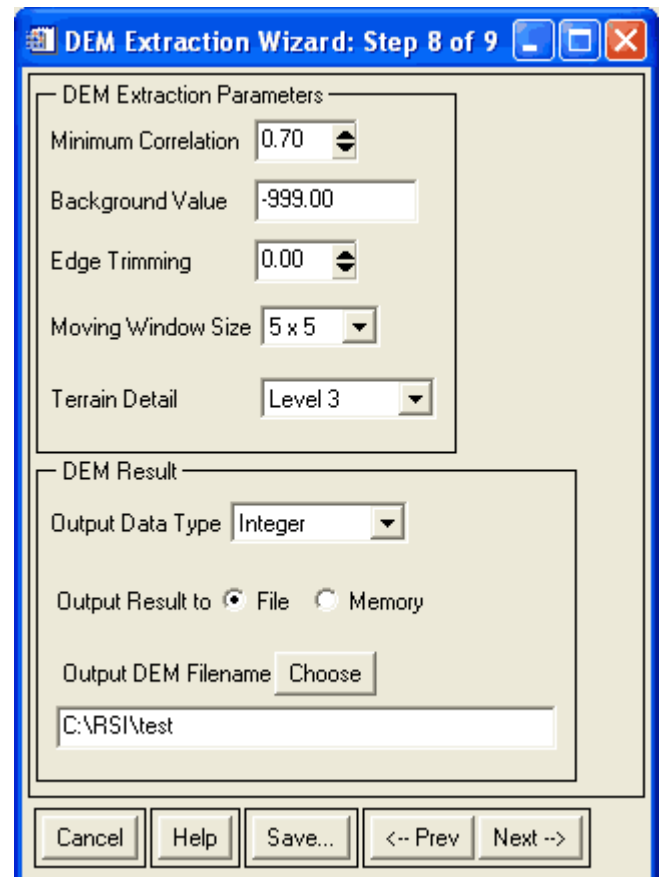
DEM Extraction Wizard: Step 8 of 9

DEM Extraction Parameters

Minimum Correlation 0.70

Background Value -999.00

Edge Trimming 0.00

Moving Window Size 5 x 5

Terrain Detail Level 3

DEM Result

Output Data Type Integer

Output Result to File Memory

Output DEM Filename Choose

C:\RSI\test

Cancel Help Save... <-- Prev Next -->